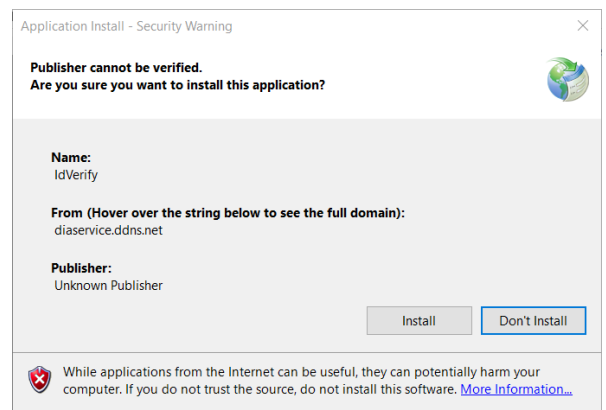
Application Install - Security Warning

Publisher cannot be verified.
Are you sure you want to install this application?

Name:
IdVerify

From (Hover over the string below to see the full domain):
diaservice.ddns.net

Publisher:
Unknown Publisher

Install

Don't Install

While applications from the Internet can be useful, they can potentially harm your computer. If you do not trust the source, do not install this software. More Information...